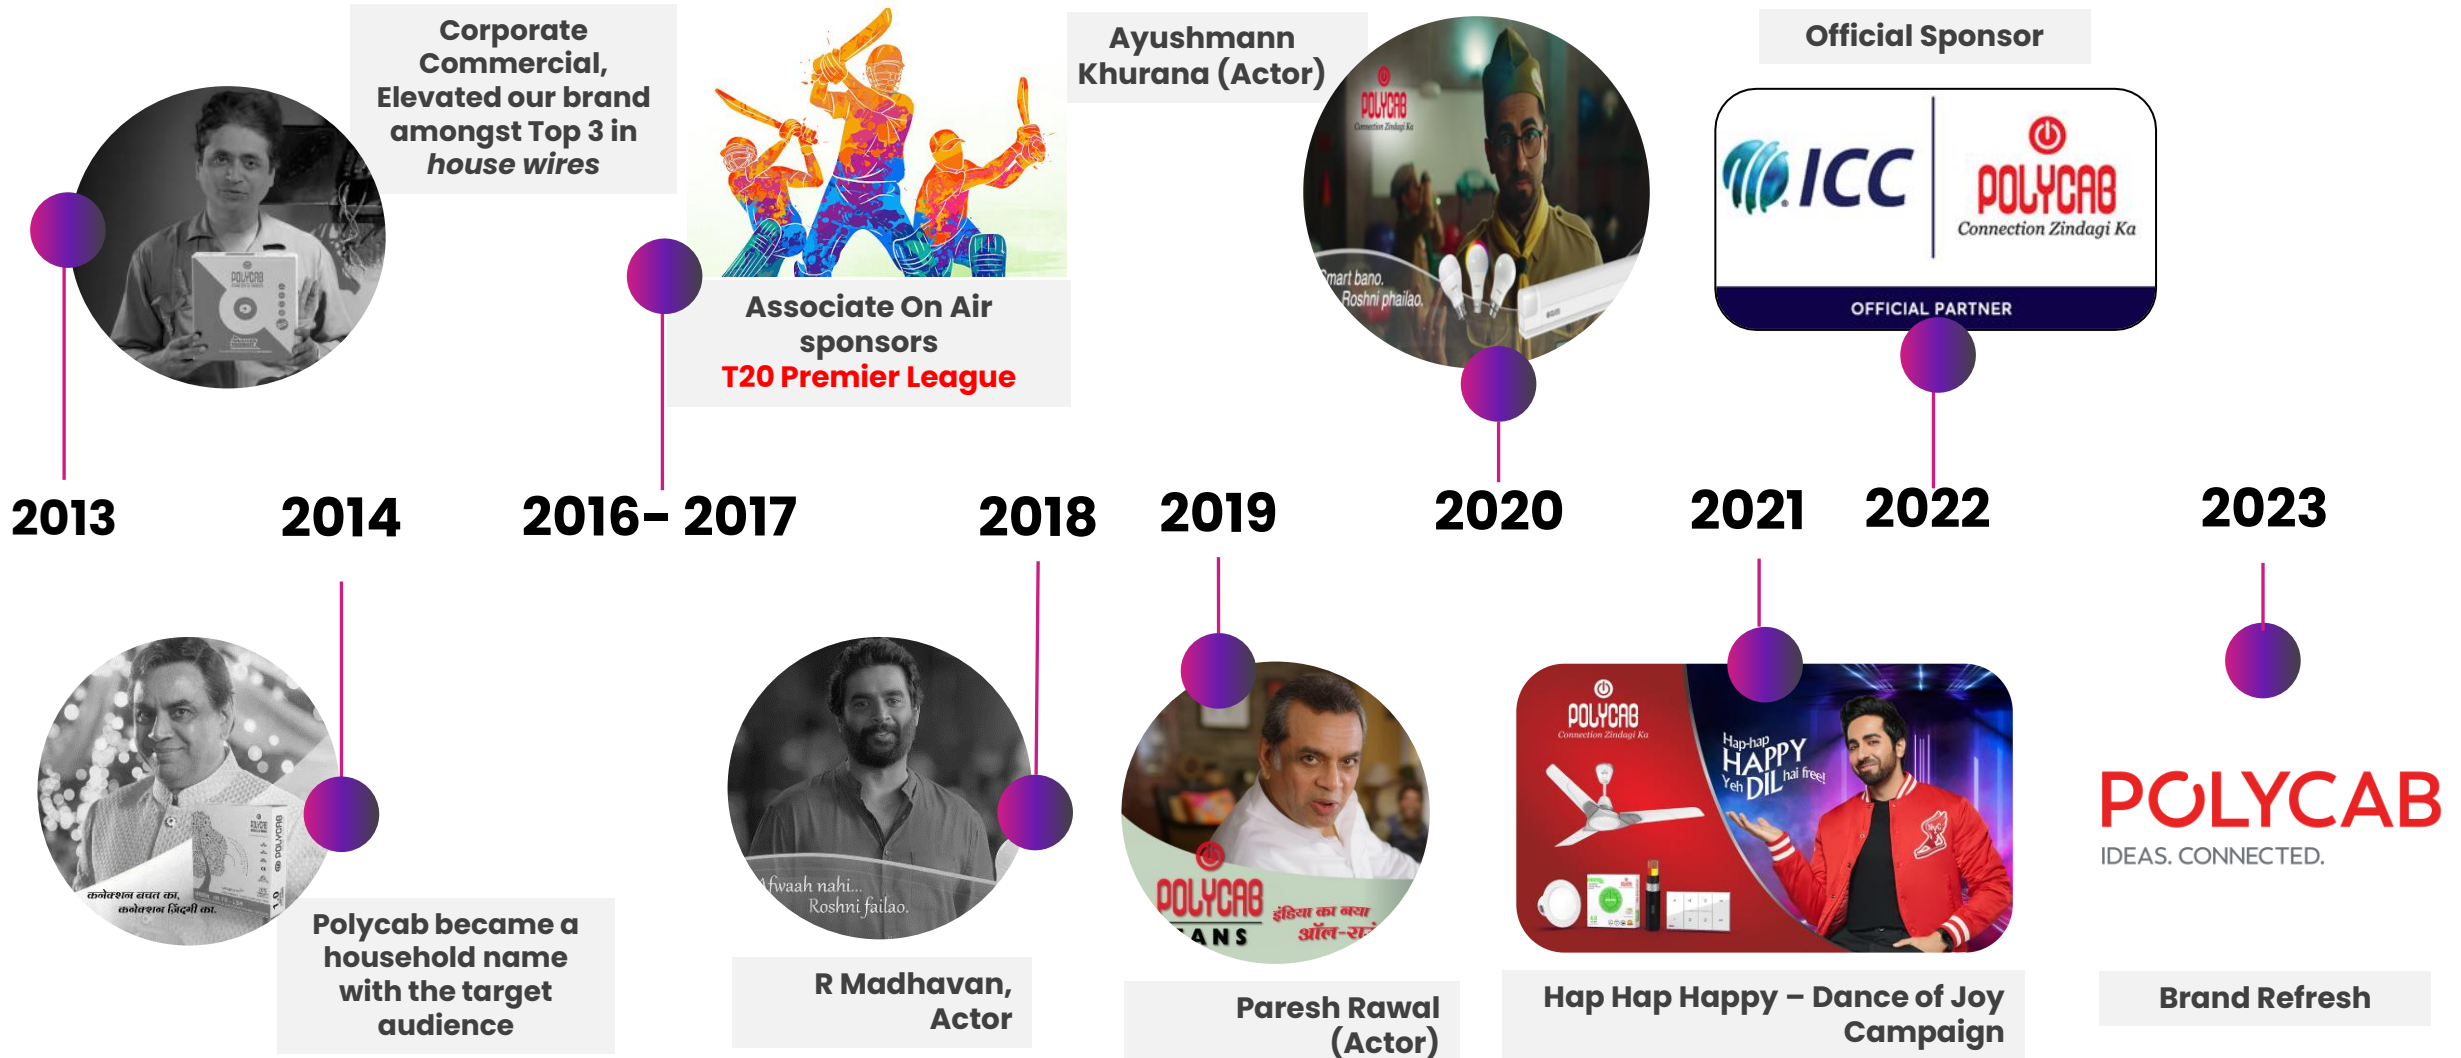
Corporate Commercial, Elevated our brand amongst Top 3 in *house wires*

Associate On Air sponsors
T20 Premier League

Ayushmann Khurana (Actor)

POLYCAB
Connection Zindagi Ka
Smart bano. Roshni phailao.

Official Sponsor

ICC
POLYCAB
Connection Zindagi Ka
OFFICIAL PARTNER

2013
2014
2016- 2017
2018
2019
2020
2021
2022
2023

कनेक्शन बचत का, कनेक्शन ज़िंदगी का.

Polycab became a household name with the target audience

Afwaah nahi... Roshni failao.

R Madhavan, Actor

POLYCAB
FANS
इंडिया का नया ऑल-रा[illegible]

Paresh Rawal (Actor)

POLYCAB
Connection Zindagi Ka
Hap-hap HAPPY Yeh DIL hai free!

Hap Hap Happy – Dance of Joy Campaign

POLYCAB
IDEAS. CONNECTED.

Brand Refresh